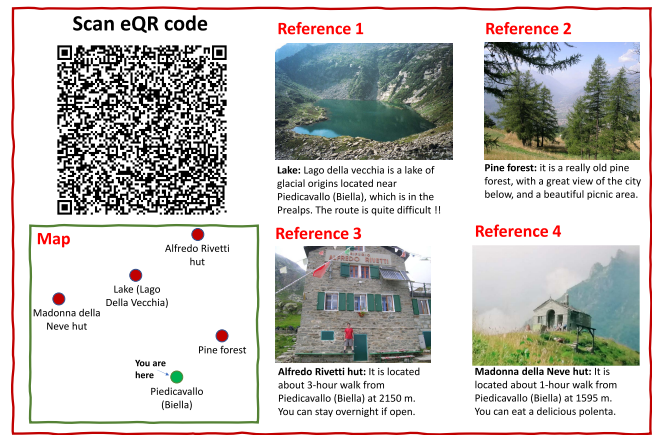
Scan eQR code

Map

Alfredo Rivetti hut

Lake (Lago Della Vecchia)

Madonna della Neve hut

Pine forest

You are here

Piedicavallo (Biella)

Reference 1

Lake: Lago della vecchia is a lake of glacial origins located near Piedicavallo (Biella), which is in the Prealps. The route is quite difficult !!

Reference 2

Pine forest: it is a really old pine forest, with a great view of the city below, and a beautiful picnic area.

Reference 3

RIFUGIO RIVETTI

Alfredo Rivetti hut: It is located about 3-hour walk from Piedicavallo (Biella) at 2150 m. You can stay overnight if open.

Reference 4

Madonna della Neve hut: It is located about 1-hour walk from Piedicavallo (Biella) at 1595 m. You can eat a delicious polenta.